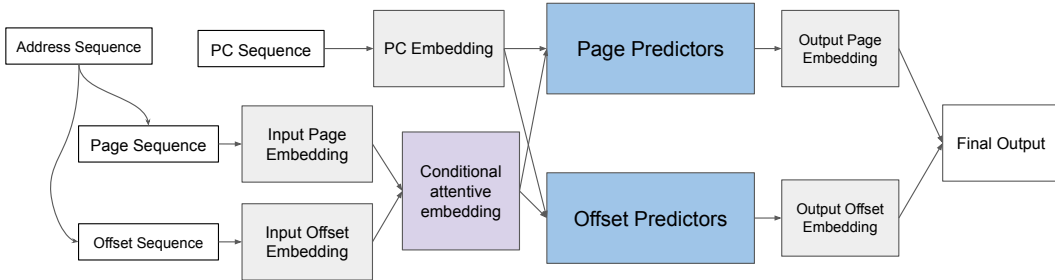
Address Sequence

PC Sequence

PC Embedding

Page Predictors

Output Page Embedding

Page Sequence

Input Page Embedding

Conditional attentive embedding

Final Output

Offset Sequence

Input Offset Embedding

Offset Predictors

Output Offset Embedding